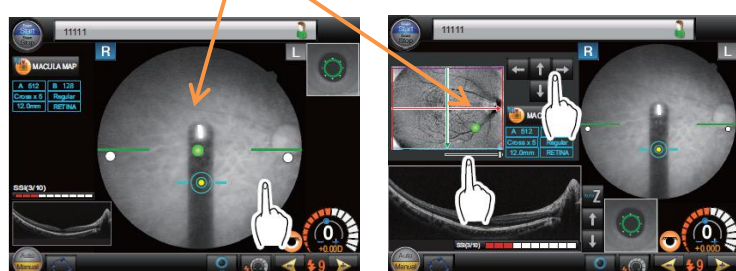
Start Stop
11111
R
L
MACULA MAP
A 512
B 128
Cross x 8
Regular
12.0mm
RETINA
SSI(3/10)
0
+0.00D
Auto Manual
9

Start Stop
11111
R
L
MAC
A 512
Cross x 8
Regular
12.0mm
RETINA
Z
SSI(3/10)
0
+0.00D
Auto Manual
9